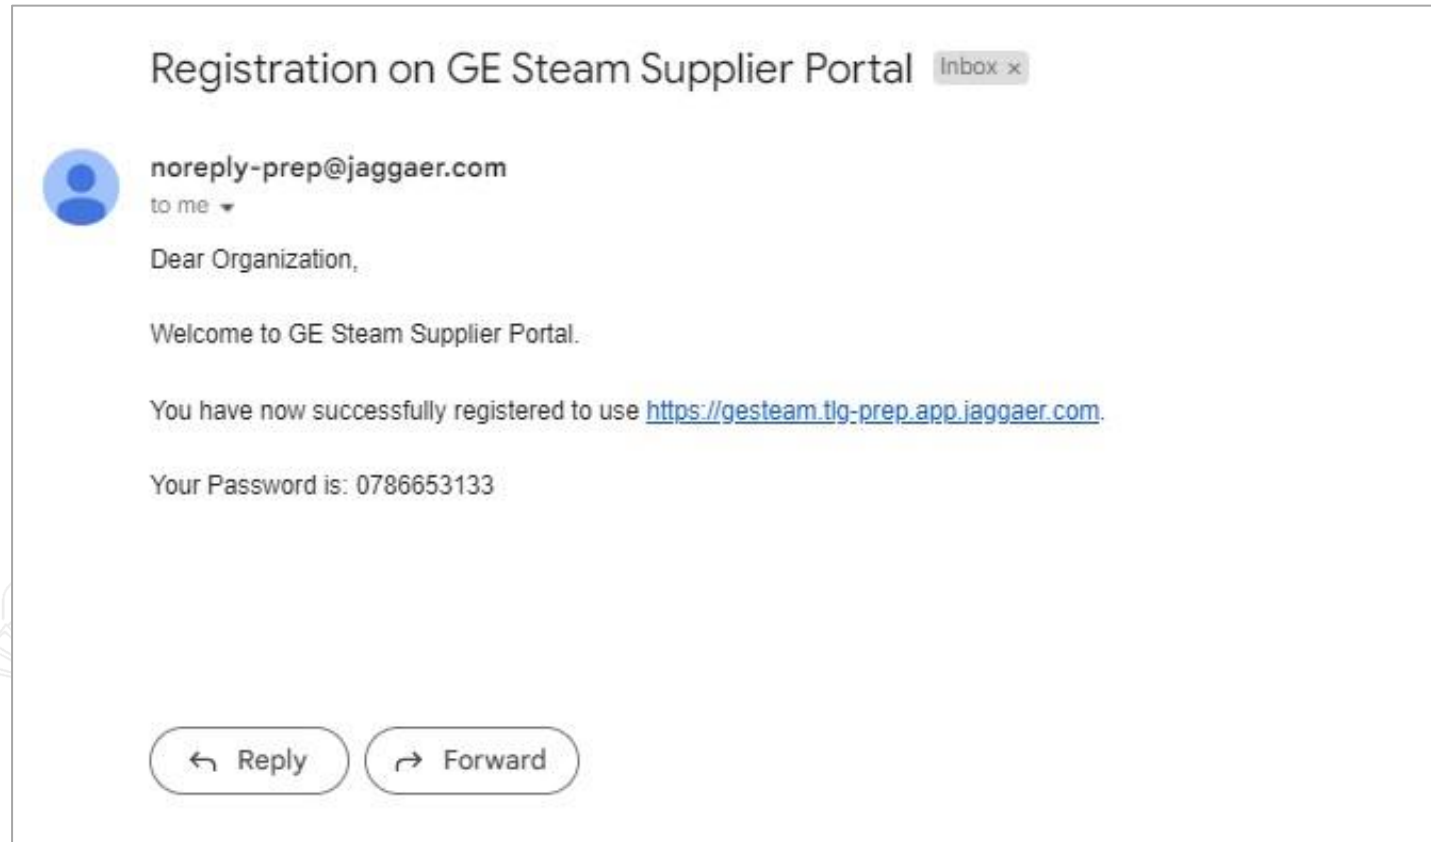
Registration on GE Steam Supplier Portal Inbox ×

noreply-prep@jaggaer.com
to me

Dear Organization,

Welcome to GE Steam Supplier Portal.

You have now successfully registered to use https://gesteam.tlg-prep.app.jaggaer.com.

Your Password is: 0786653133

Reply Forward